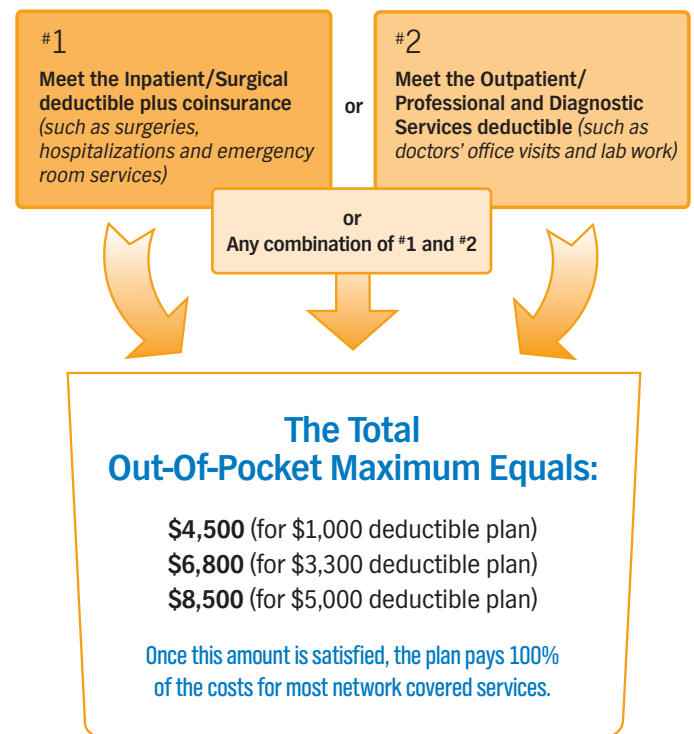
#1
Meet the Inpatient/Surgical deductible plus coinsurance (such as surgeries, hospitalizations and emergency room services)

or

#2
Meet the Outpatient/ Professional and Diagnostic Services deductible (such as doctors' office visits and lab work)

or
Any combination of #1 and #2

The Total Out-Of-Pocket Maximum Equals:

$4,500 (for $1,000 deductible plan)
$6,800 (for $3,300 deductible plan)
$8,500 (for $5,000 deductible plan)

Once this amount is satisfied, the plan pays 100% of the costs for most network covered services.